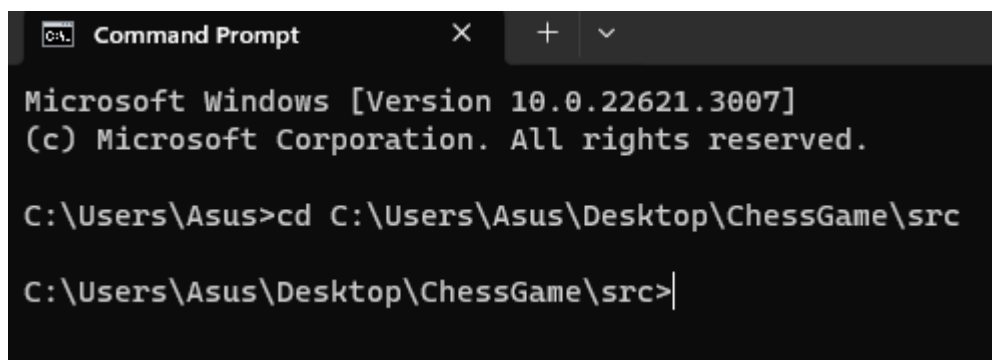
Command Prompt × + ⌄

Microsoft Windows [Version 10.0.22621.3007]
(c) Microsoft Corporation. All rights reserved.

C:\Users\Asus>cd C:\Users\Asus\Desktop\ChessGame\src

C:\Users\Asus\Desktop\ChessGame\src>